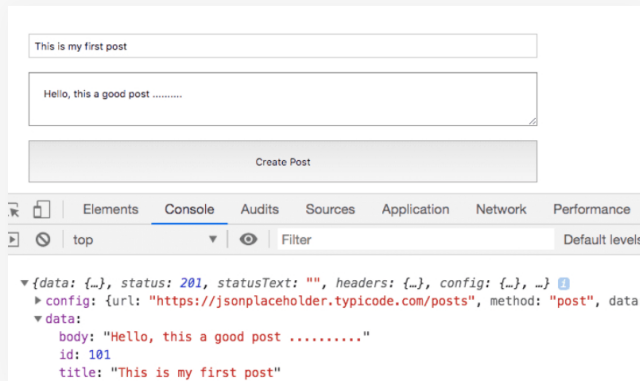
This is my first post

Hello, this a good post ..........

Create Post

Elements Console Audits Sources Application Network Performance

top Filter Default levels

▼{data: {…}, status: 201, statusText: "", headers: {…}, config: {…}, …}
▶ config: {url: "https://jsonplaceholder.typicode.com/posts", method: "post", data
▼ data:
body: "Hello, this a good post .........."
id: 101
title: "This is my first post"